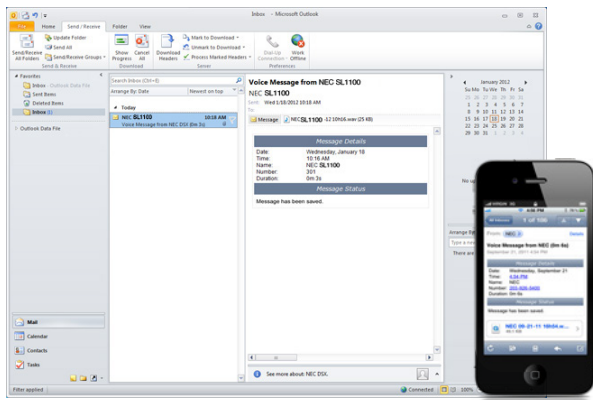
Inbox - Microsoft Outlook

File Home Send / Receive Folder View

Send/Receive All Folders
Update Folder
Send All
Send/Receive Groups
Send & Receive
Show Progress
Cancel All
Download
Download Headers
Mark to Download
Unmark to Download
Process Marked Headers
Server
Dial-Up Connection
Work Offline
Preferences

Favorites
Inbox - Outlook Data File
Sent Items
Deleted Items
Inbox (1)
Outlook Data File

Search Inbox (Ctrl+E)
Arrange By: Date
Newest on top
Today
NEC SL1100 10:18 AM
Voice Message from NEC SL1100

Voice Message from NEC SL1100
NEC SL1100
Sent: Wed 1/18/2012 10:18 AM
To:
Message NEC SL1100 -12 10N08.wav (25 KB)

Message Details
Date: Wednesday, January 18
Time: 10:16 AM
Name: NEC SL1100
Number: 301
Duration: 0m 3s
Message Status
Message has been saved.

See more about: NEC DSX.

January 2012
Su Mo Tu We Th Fr Sa

No up

Arrange By
Type a ne
There are

Mail
Calendar
Contacts
Tasks

Filter applied
Connected 100%

Mailboxes
Details
From: NEC (6m 0s)
Voice Message from NEC (6m 0s)
September 21, 2011 10:01 AM
Message Details
Date: Wednesday, September 21
Time: 4:34 PM
Name: NEC
Number:
Duration: 0m 6s
Message Status
Message has been saved.
NEC 09-21-11 10h04.w...